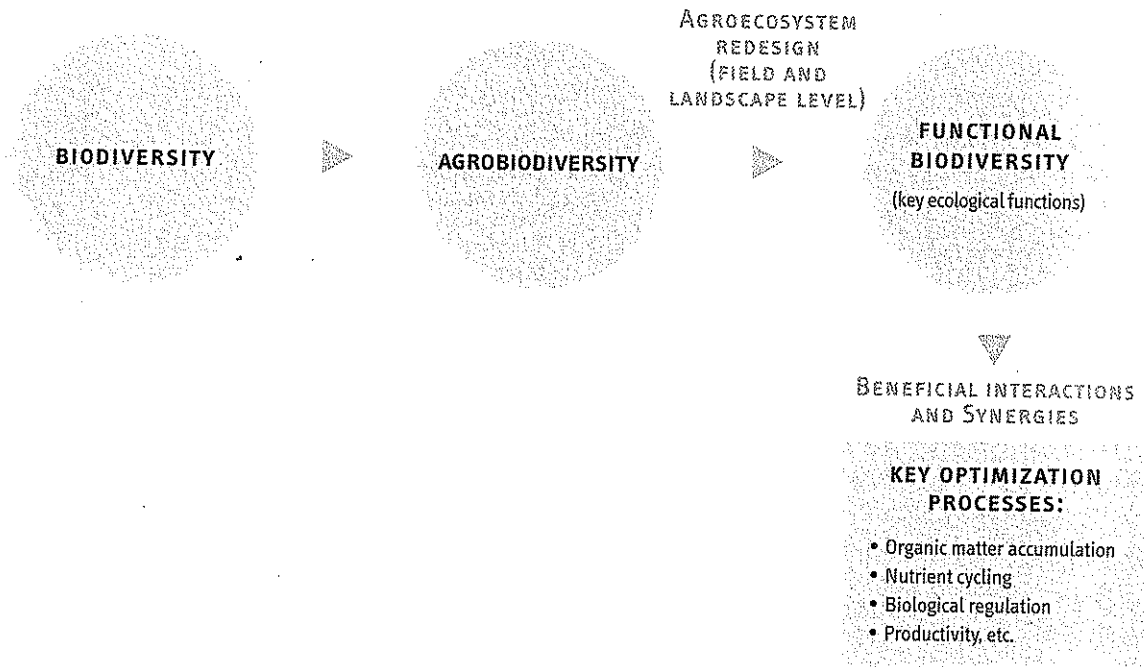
BIODIVERSITY

AGROBIODIVERSITY

AGROECOSYSTEM REDESIGN (FIELD AND LANDSCAPE LEVEL)

FUNCTIONAL BIODIVERSITY
(key ecological functions)

BENEFICIAL INTERACTIONS AND SYNERGIES

KEY OPTIMIZATION PROCESSES:
• Organic matter accumulation
• Nutrient cycling
• Biological regulation
• Productivity, etc.